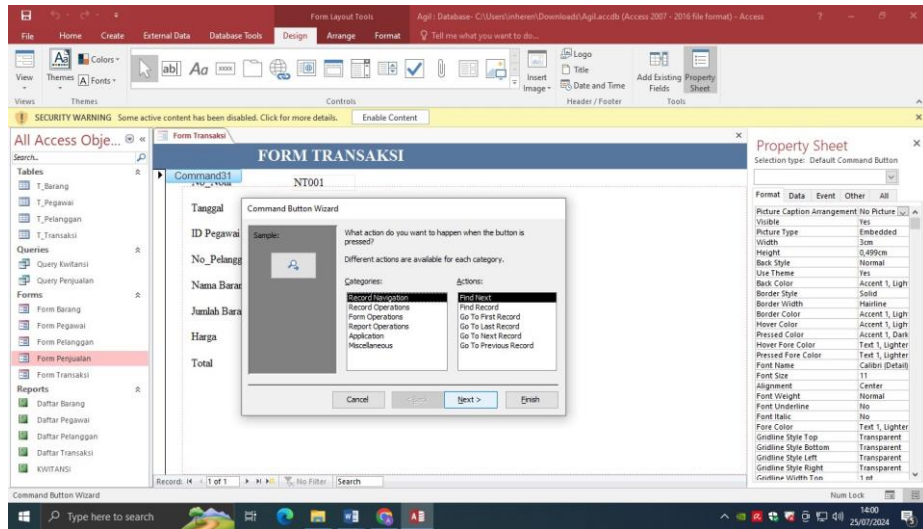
Form Layout Tools
Agil : Database- C:\Users\inheren\Downloads\Agil.accdb (Access 2007 - 2016 file format) - Access
File Home Create External Data Database Tools Design Arrange Format Tell me what you want to do...
View Themes Colors Fonts
Insert Image
Logo Title Date and Time
Add Existing Fields Property Sheet
Views Themes Controls Header / Footer Tools
SECURITY WARNING Some active content has been disabled. Click for more details. Enable Content
All Access Obje...
Search...
Tables
T_Barang
T_Pegawai
T_Pelanggan
T_Transaksi
Queries
Query Kwitansi
Query Penjualan
Forms
Form Barang
Form Pegawai
Form Pelanggan
Form Penjualan
Form Transaksi
Reports
Daftar Barang
Daftar Pegawai
Daftar Pelanggan
Daftar Transaksi
KWITANSI
Form Transaksi
FORM TRANSAKSI
Command31
NT001
Tanggal
ID Pegawai
No_Pelangg
Nama Barar
Jumlah Bara
Harga
Total
Command Button Wizard
Sample:
What action do you want to happen when the button is pressed?
Different actions are available for each category.
Categories:
Record Navigation
Record Operations
Form Operations
Report Operations
Application
Miscellaneous
Actions:
Find Next
Find Record
Go To First Record
Go To Last Record
Go To Next Record
Go To Previous Record
Cancel < Back Next > Finish
Record: 1 of 1 No Filter Search
Property Sheet
Selection type: Default Command Button
Format Data Event Other All
| | |
|---|---|
| Picture Caption Arrangement | No Picture |
| Visible | Yes |
| Picture Type | Embedded |
| Width | 3cm |
| Height | 0,499cm |
| Back Style | Normal |
| Use Theme | Yes |
| Back Color | Accent 1, Ligh |
| Border Style | Solid |
| Border Width | Hairline |
| Border Color | Accent 1, Ligh |
| Hover Color | Accent 1, Ligh |
| Pressed Color | Accent 1, Dark |
| Hover Fore Color | Text 1, Lighter |
| Pressed Fore Color | Text 1, Lighter |
| Font Name | Calibri (Detail) |
| Font Size | 11 |
| Alignment | Center |
| Font Weight | Normal |
| Font Underline | No |
| Font Italic | No |
| Fore Color | Text 1, Lighter |
| Gridline Style Top | Transparent |
| Gridline Style Bottom | Transparent |
| Gridline Style Left | Transparent |
| Gridline Style Right | Transparent |
| Gridline Width Top | 1 pt |
Command Button Wizard
Num Lock
Type here to search
14:00
25/07/2024